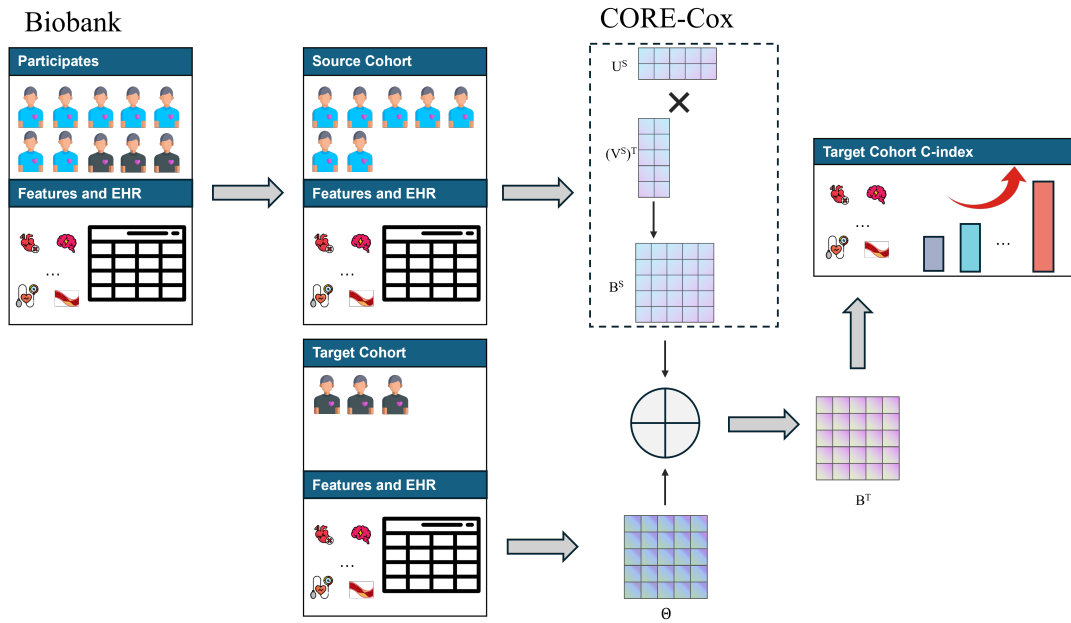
Biobank

Participates

Features and EHR

...

Source Cohort

Features and EHR

...

Target Cohort

Features and EHR

...

CORE-Cox

$U^S$

$(V^S)^T$

$B^S$

$\Theta$

$B^T$

Target Cohort C-index

...

...